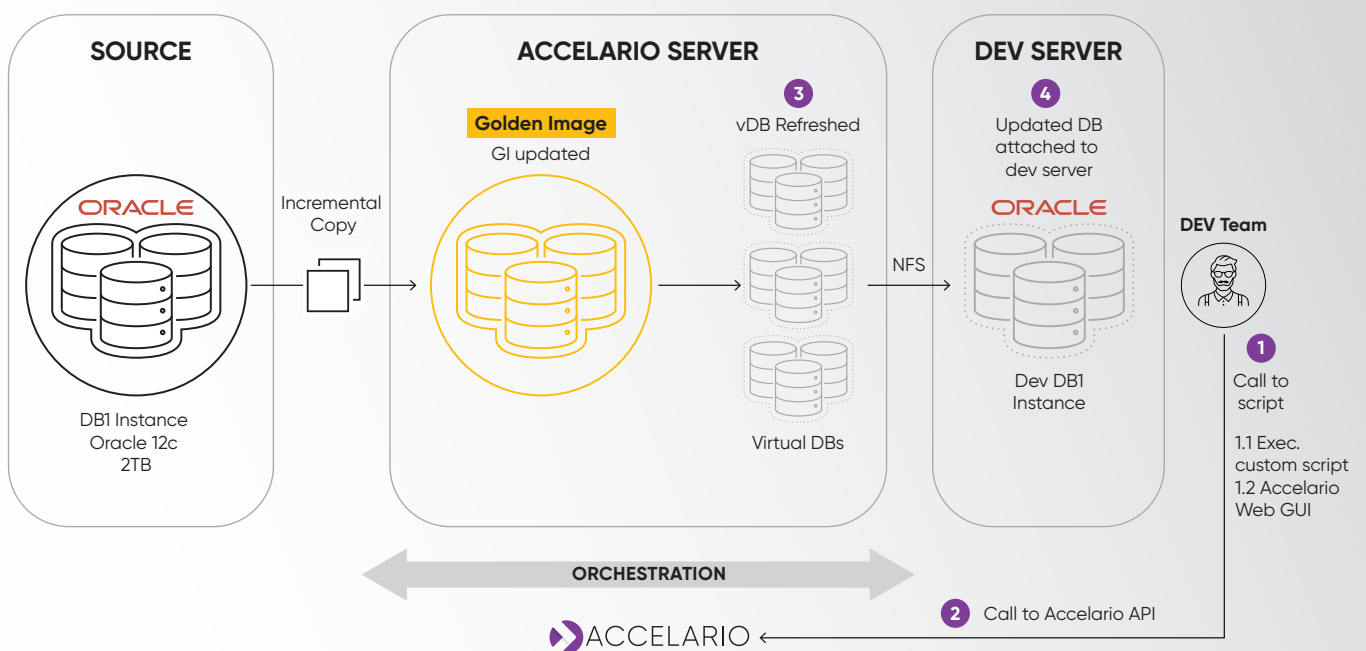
SOURCE

ORACLE

DB1 Instance
Oracle 12c
2TB

Incremental Copy

ACCELARIO SERVER

Golden Image
GI updated

3
vDB Refreshed

Virtual DBs

NFS

DEV SERVER

4
Updated DB attached to dev server

ORACLE

Dev DB1 Instance

DEV Team

1
Call to script

1.1 Exec. custom script
1.2 Accelario Web GUI

ORCHESTRATION

2 Call to Accelario API

ACCELARIO